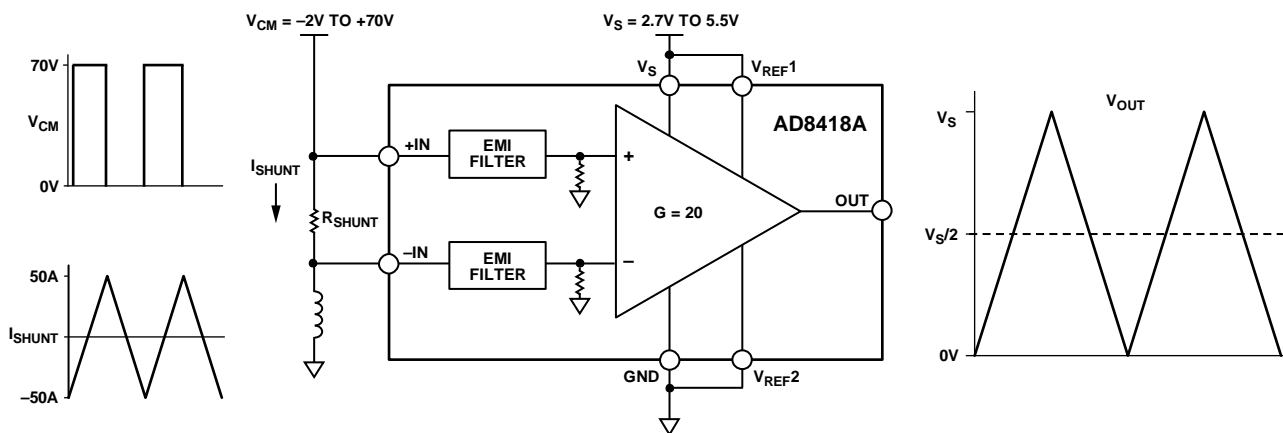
70V

$V_{CM}$

0V

50A

$I_{SHUNT}$

–50A

$V_{CM}$ = –2V TO +70V

$I_{SHUNT}$

$R_{SHUNT}$

+IN

–IN

EMI FILTER

EMI FILTER

$V_S$ = 2.7V TO 5.5V

$V_S$

$V_{REF}1$

AD8418A

+

–

G = 20

OUT

GND

$V_{REF}2$

$V_{OUT}$

$V_S$

$V_S/2$

0V